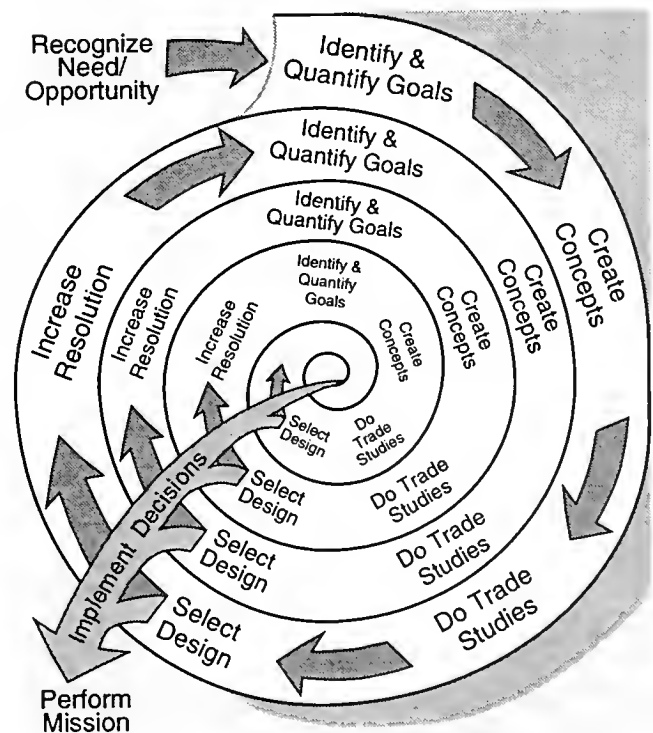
Recognize Need/ Opportunity

Identify & Quantify Goals

Identify & Quantify Goals

Identify & Quantify Goals

Identify & Quantify Goals

Create Concepts

Create Concepts

Create Concepts

Create Concepts

Do Trade Studies

Do Trade Studies

Do Trade Studies

Do Trade Studies

Select Design

Select Design

Select Design

Select Design

Increase Resolution

Increase Resolution

Increase Resolution

Implement Decisions

Perform Mission